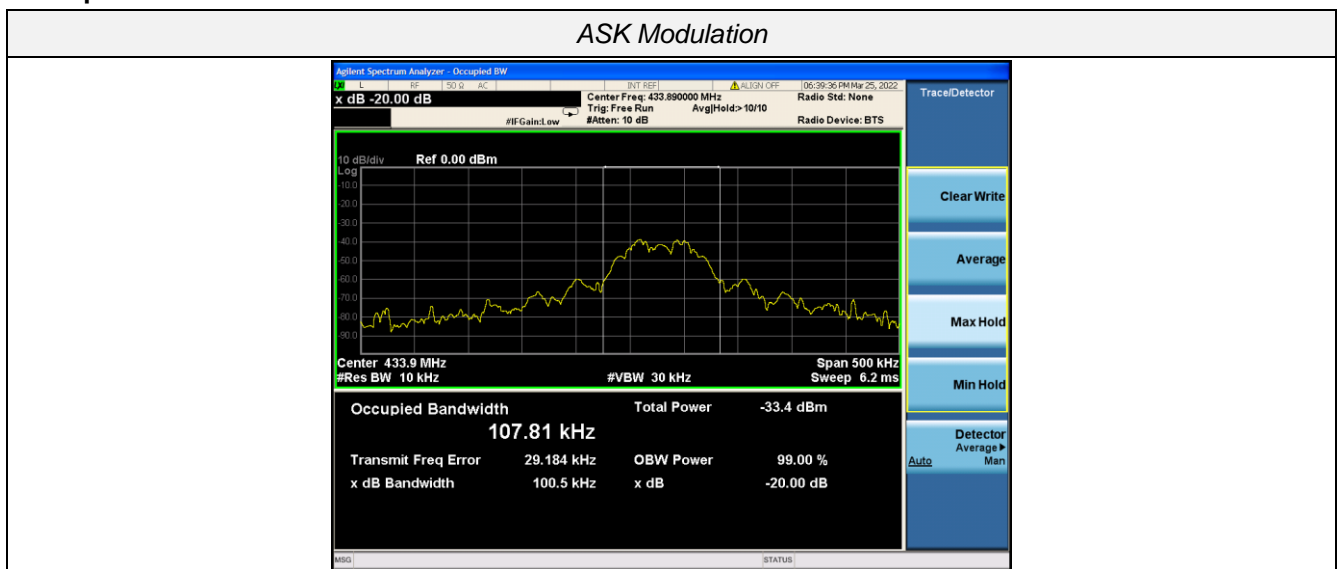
ASK Modulation

Agilent Spectrum Analyzer - Occupied BW

L RF 50 Ω AC INT REF ALIGN OFF 06:39:36 PM Mar 25, 2022

x dB -20.00 dB

Center Freq: 433.890000 MHz
Trig: Free Run Avg|Hold:>10/10
#IFGain:Low #Atten: 10 dB

Radio Std: None

Radio Device: BTS

Trace/Detector

10 dB/div Ref 0.00 dBm
Log

-10.0
-20.0
-30.0
-40.0
-50.0
-60.0
-70.0
-80.0
-90.0

Center 433.9 MHz
#Res BW 10 kHz
#VBW 30 kHz
Span 500 kHz
Sweep 6.2 ms

Occupied Bandwidth
107.81 kHz
Total Power -33.4 dBm

Transmit Freq Error 29.184 kHz
OBW Power 99.00 %

x dB Bandwidth 100.5 kHz
x dB -20.00 dB

Clear Write

Average

Max Hold

Min Hold

Detector
Average▸
Auto Man

MSG

STATUS